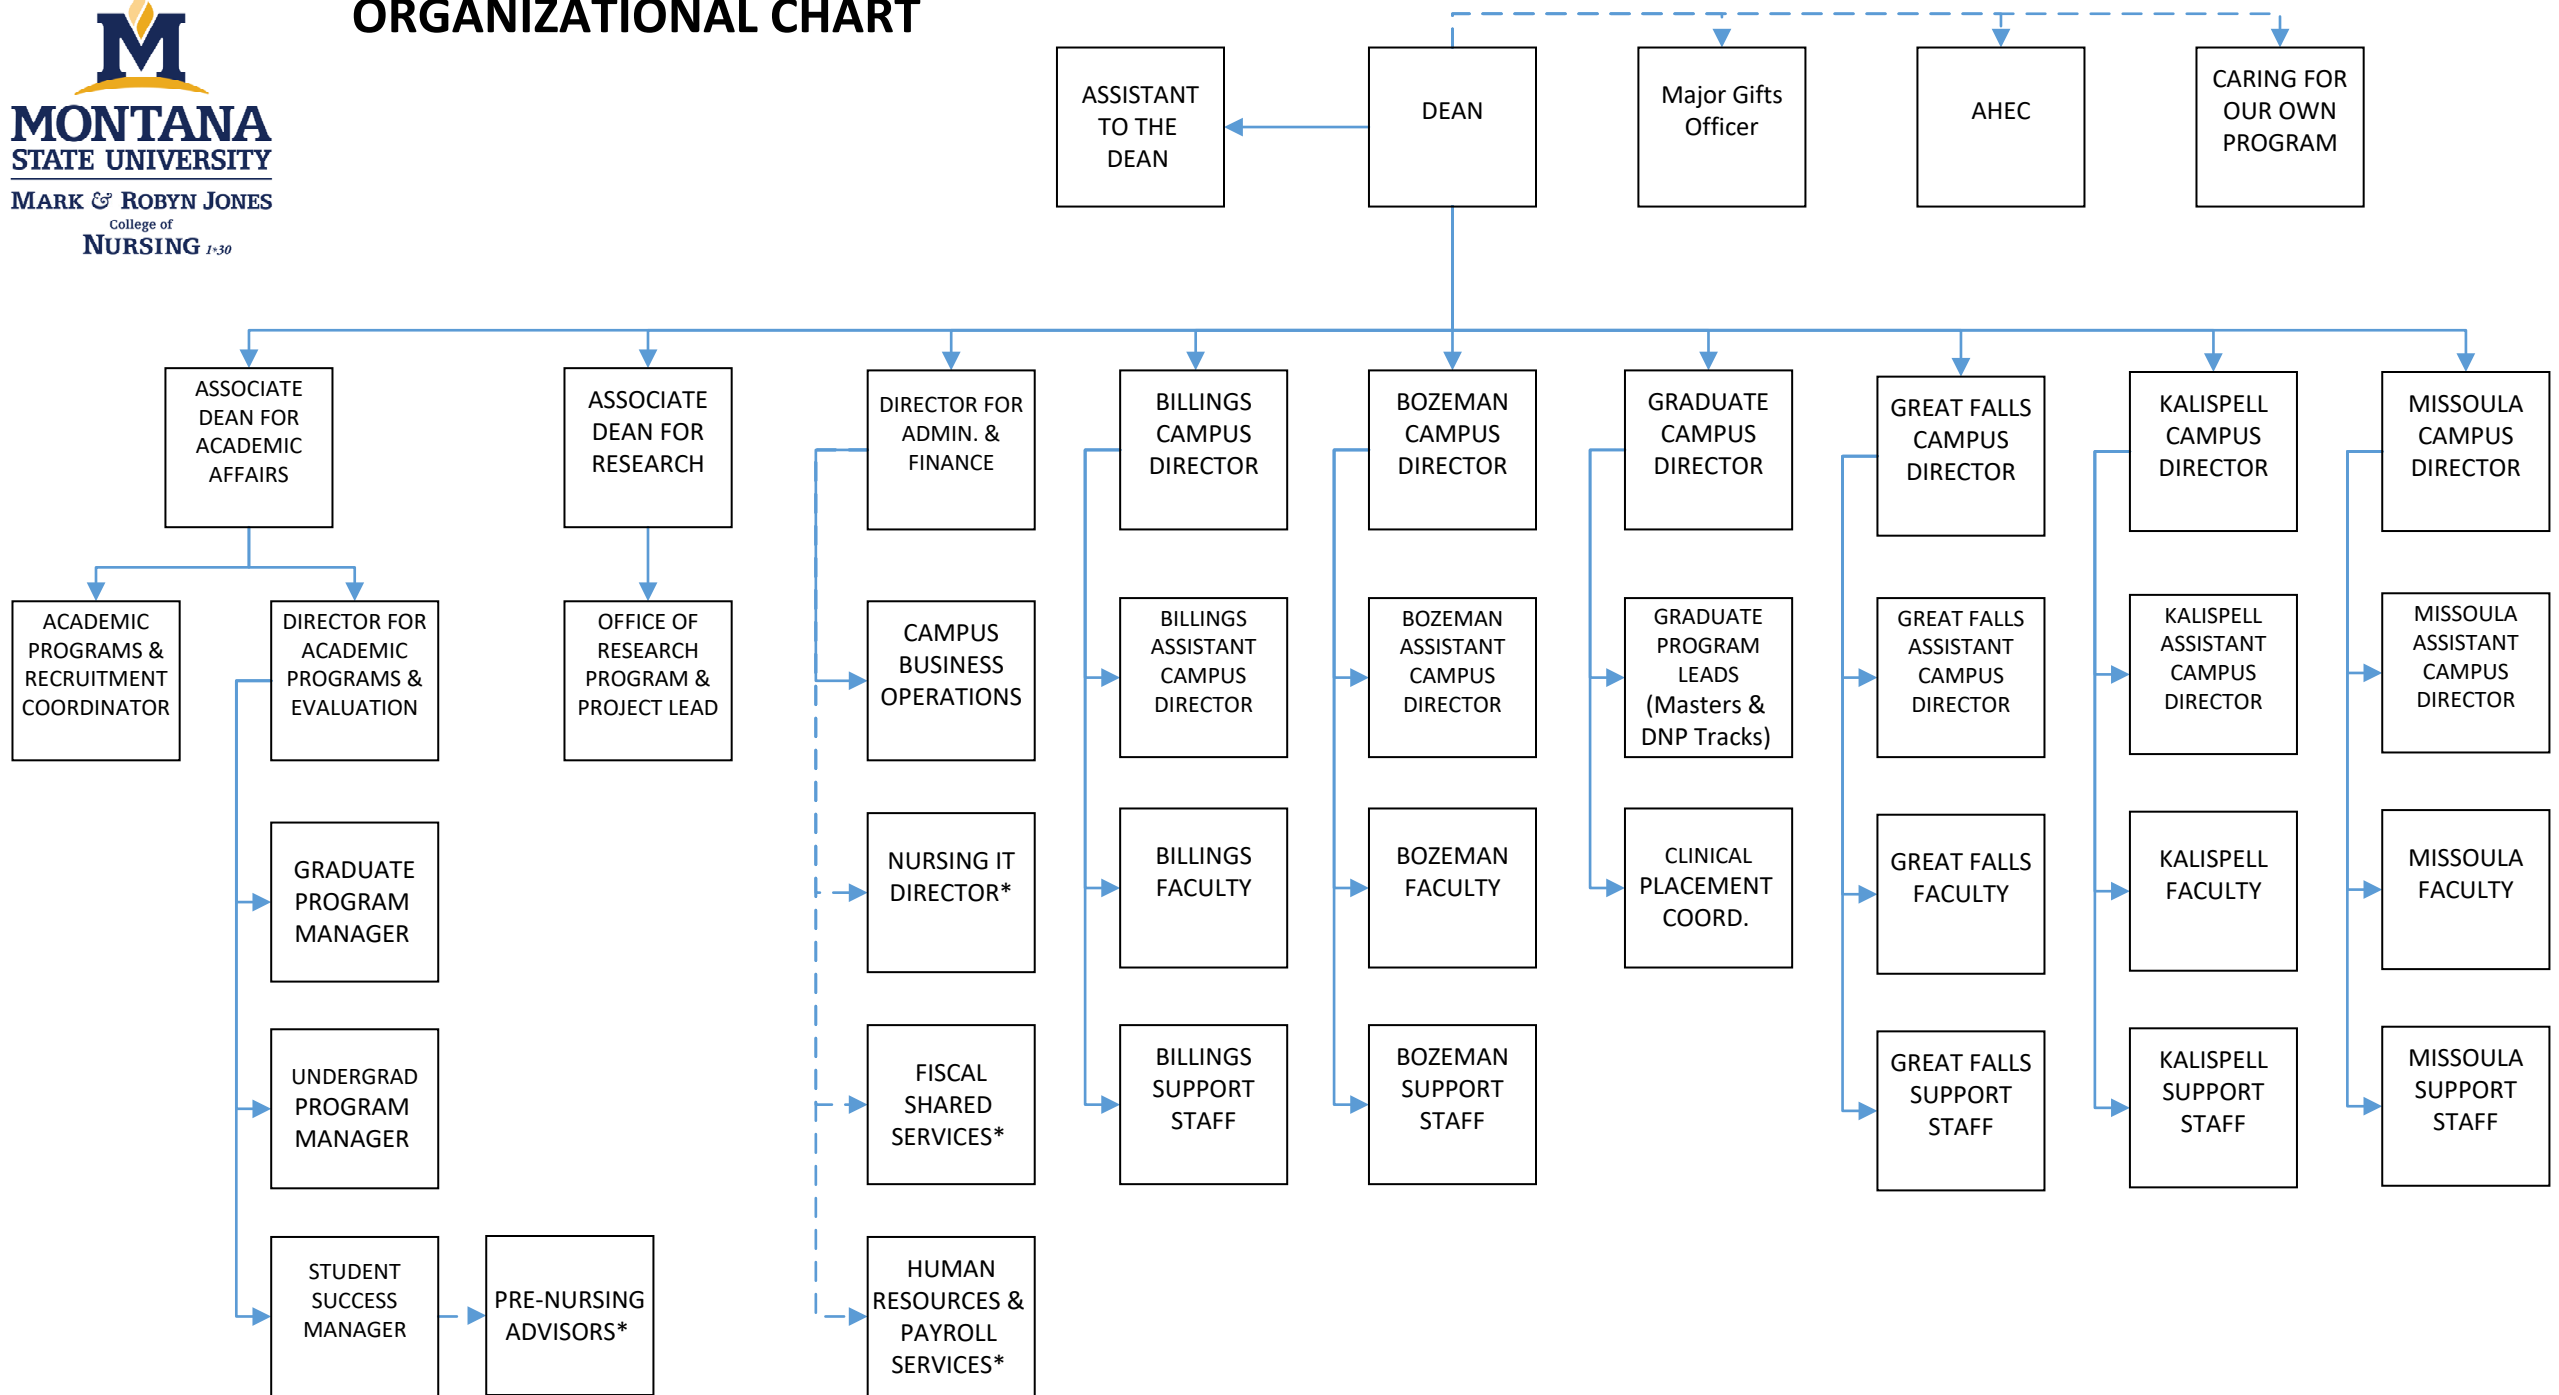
MONTANA STATE UNIVERSITY
MARK & ROBYN JONES
College of
NURSING 1930

ORGANIZATIONAL CHART

ASSISTANT TO THE DEAN

DEAN

Major Gifts Officer

AHEC

CARING FOR OUR OWN PROGRAM

ASSOCIATE DEAN FOR ACADEMIC AFFAIRS

ACADEMIC PROGRAMS & RECRUITMENT COORDINATOR

DIRECTOR FOR ACADEMIC PROGRAMS & EVALUATION

GRADUATE PROGRAM MANAGER

UNDERGRAD PROGRAM MANAGER

STUDENT SUCCESS MANAGER

PRE-NURSING ADVISORS*

ASSOCIATE DEAN FOR RESEARCH

OFFICE OF RESEARCH PROGRAM & PROJECT LEAD

DIRECTOR FOR ADMIN. & FINANCE

CAMPUS BUSINESS OPERATIONS

NURSING IT DIRECTOR*

FISCAL SHARED SERVICES*

HUMAN RESOURCES & PAYROLL SERVICES*

BILLINGS CAMPUS DIRECTOR

BILLINGS ASSISTANT CAMPUS DIRECTOR

BILLINGS FACULTY

BILLINGS SUPPORT STAFF

BOZEMAN CAMPUS DIRECTOR

BOZEMAN ASSISTANT CAMPUS DIRECTOR

BOZEMAN FACULTY

BOZEMAN SUPPORT STAFF

GRADUATE CAMPUS DIRECTOR

GRADUATE PROGRAM LEADS (Masters & DNP Tracks)

CLINICAL PLACEMENT COORD.

GREAT FALLS CAMPUS DIRECTOR

GREAT FALLS ASSISTANT CAMPUS DIRECTOR

GREAT FALLS FACULTY

GREAT FALLS SUPPORT STAFF

KALISPELL CAMPUS DIRECTOR

KALISPELL ASSISTANT CAMPUS DIRECTOR

KALISPELL FACULTY

KALISPELL SUPPORT STAFF

MISSOULA CAMPUS DIRECTOR

MISSOULA ASSISTANT CAMPUS DIRECTOR

MISSOULA FACULTY

MISSOULA SUPPORT STAFF